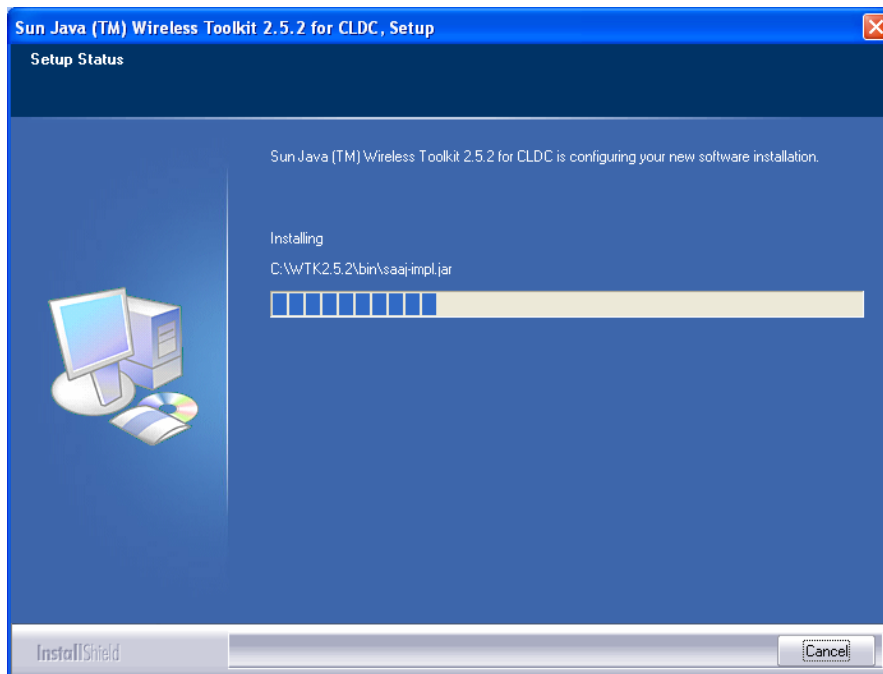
Sun Java (TM) Wireless Toolkit 2.5.2 for CLDC, Setup

Setup Status

Sun Java (TM) Wireless Toolkit 2.5.2 for CLDC is configuring your new software installation.

Installing

C:\WTK2.5.2\bin\saaj-impl.jar

InstallShield

Cancel